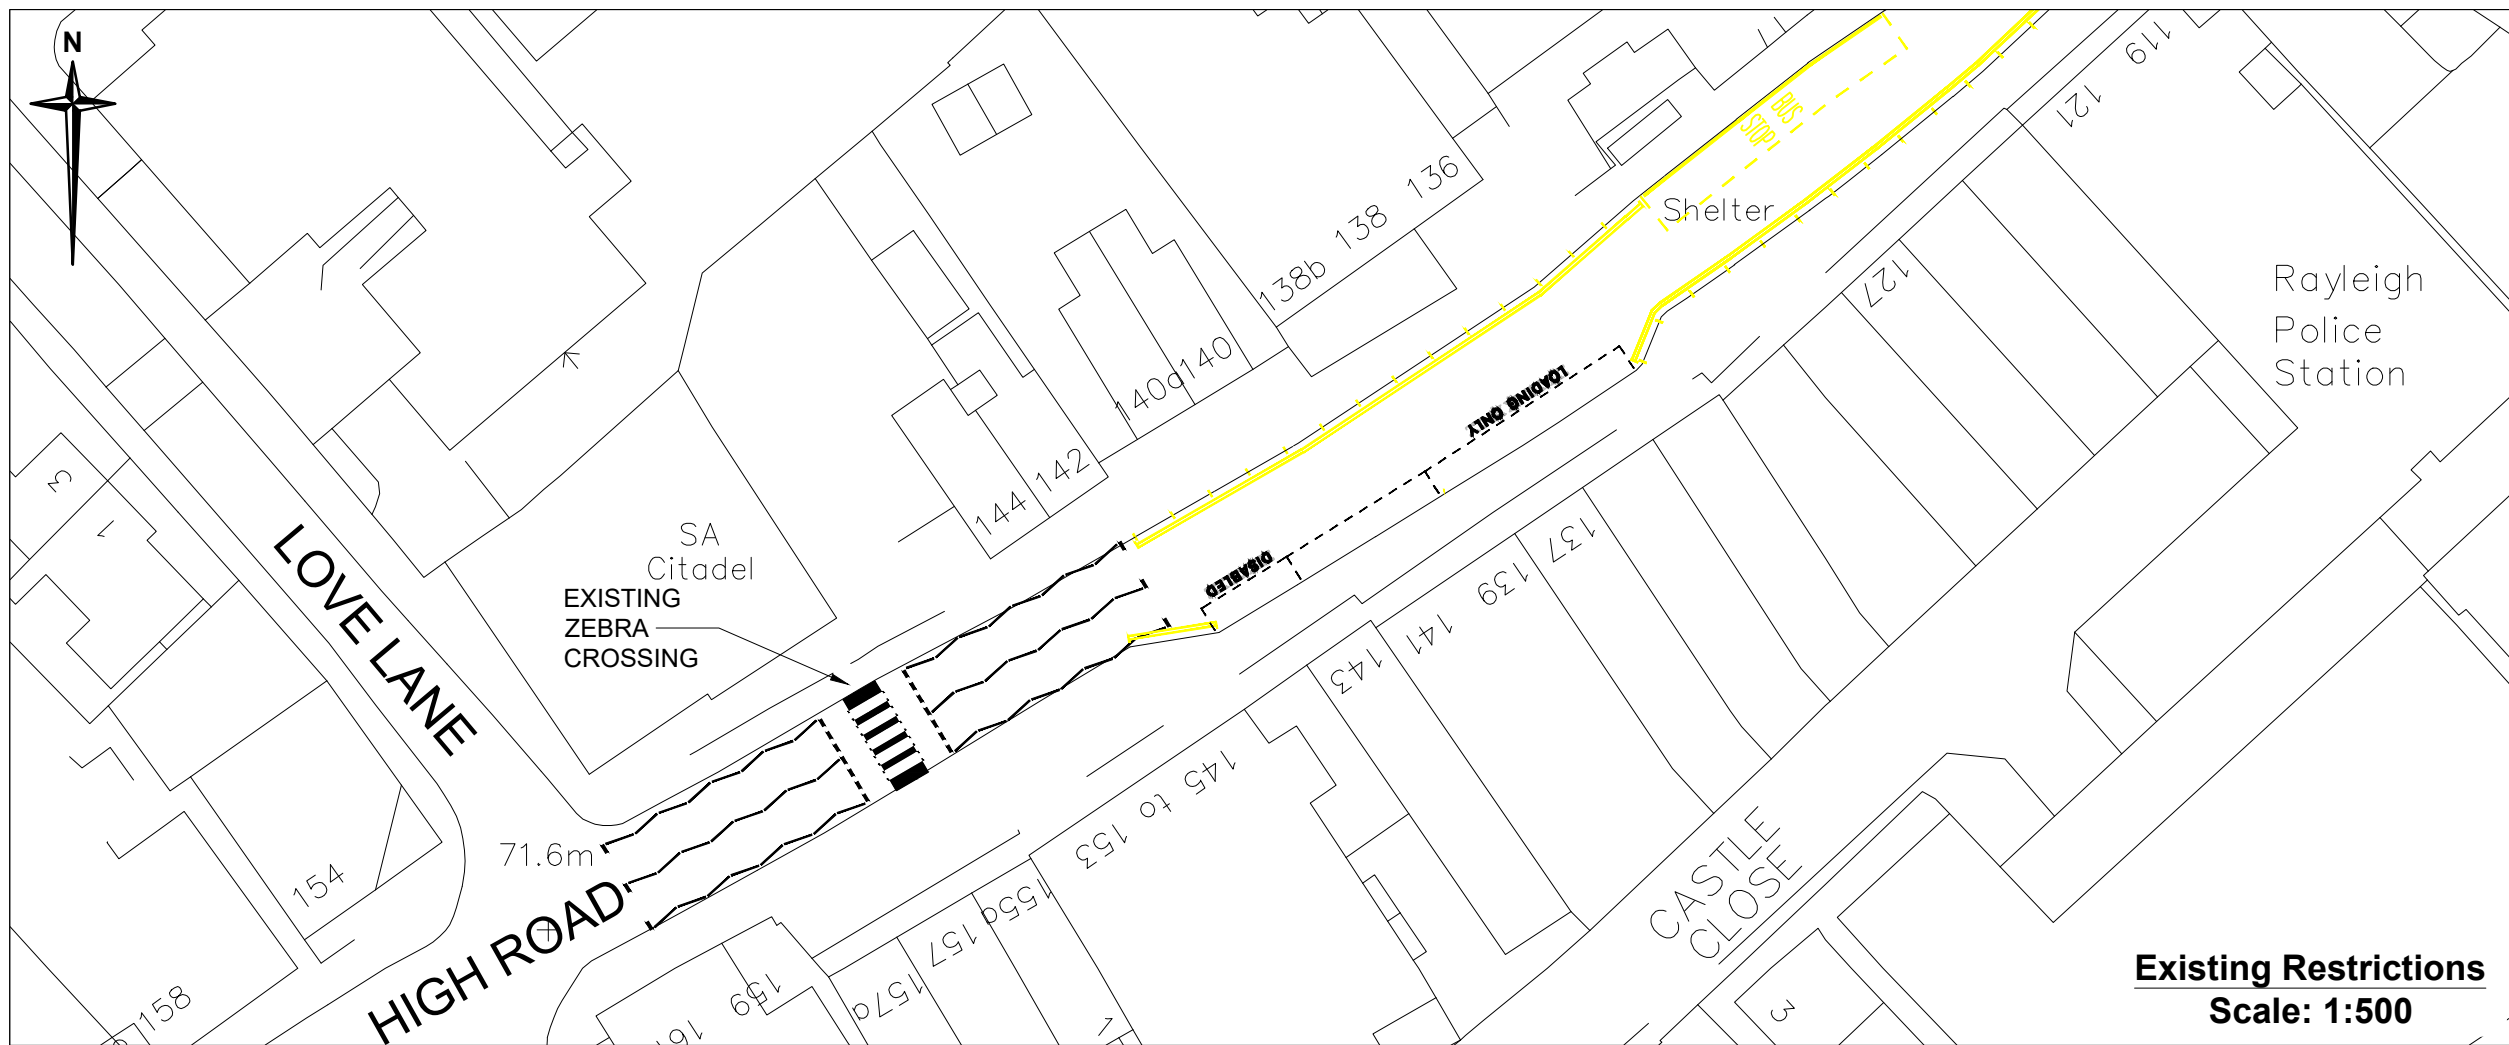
N

LOVE LANE

HIGH ROAD

SA Citadel

EXISTING ZEBRA CROSSING

71.6m

154

158

3

1

144

142

140a

140

138b

138

136

Shelter

BUS STOP

LOADING ONLY

DISABLED

Rayleigh Police Station

119

121

127

137

139

141

143

145 to 153

155a

157

157a

159

161

CASTLE CLOSE

3

Existing Restrictions
Scale: 1:500